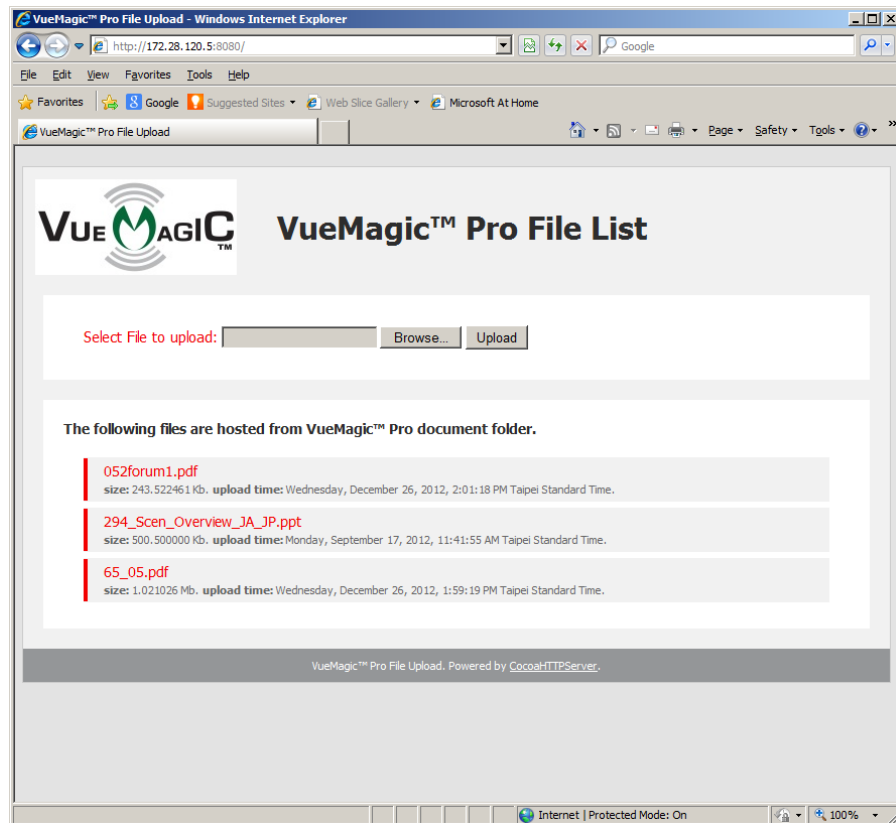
VueMagic™ Pro File Upload - Windows Internet Explorer

http://172.28.120.5:8080/

Google

File Edit View Favorites Tools Help

Favorites Google Suggested Sites Web Slice Gallery Microsoft At Home

VueMagic™ Pro File Upload

Page Safety Tools

VUEMAGIC ™

VueMagic™ Pro File List

Select File to upload: Browse... Upload

The following files are hosted from VueMagic™ Pro document folder.

052forum1.pdf
size: 243.522461 Kb. upload time: Wednesday, December 26, 2012, 2:01:18 PM Taipei Standard Time.

294_Scen_Overview_JA_JP.ppt
size: 500.500000 Kb. upload time: Monday, September 17, 2012, 11:41:55 AM Taipei Standard Time.

65_05.pdf
size: 1.021026 Mb. upload time: Wednesday, December 26, 2012, 1:59:19 PM Taipei Standard Time.

VueMagic™ Pro File Upload. Powered by CocoaHTTPServer.

Internet | Protected Mode: On 100%